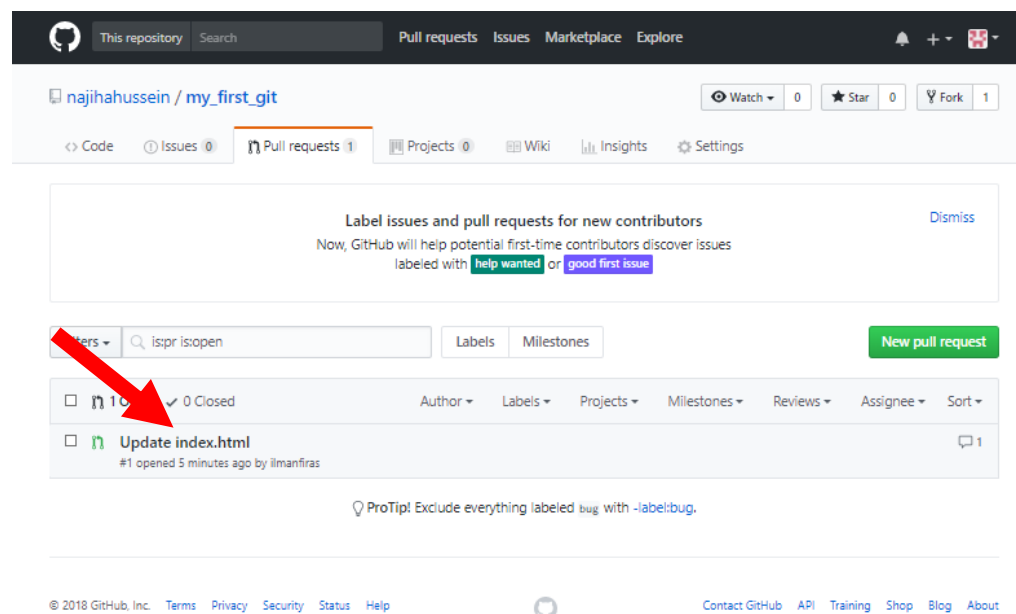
This repository Search Pull requests Issues Marketplace Explore

najihahussein / my_first_git

Watch 0 Star 0 Fork 1

Code Issues 0 Pull requests 1 Projects 0 Wiki Insights Settings

Label issues and pull requests for new contributors

Now, GitHub will help potential first-time contributors discover issues labeled with help wanted or good first issue

Dismiss

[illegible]ters is:pr is:open Labels Milestones New pull request

1 O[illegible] 0 Closed Author Labels Projects Milestones Reviews Assignee Sort

Update index.html

#1 opened 5 minutes ago by ilmanfiras

1

ProTip! Exclude everything labeled bug with -label:bug.

© 2018 GitHub, Inc. Terms Privacy Security Status Help Contact GitHub API Training Shop Blog About